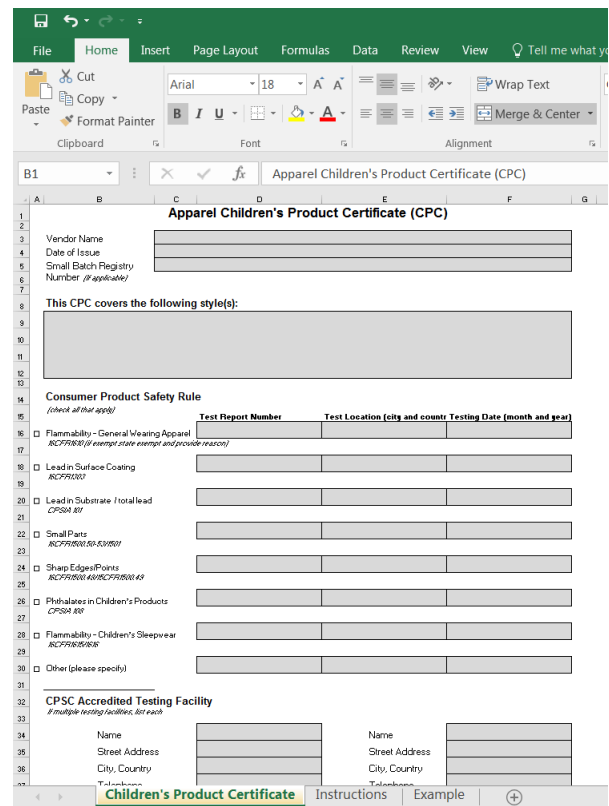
File Home Insert Page Layout Formulas Data Review View Tell me what y

Cut
Copy
Paste
Format Painter
Clipboard

Arial 18
B I U
Font

Wrap Text
Merge & Center
Alignment

B1 fx Apparel Children's Product Certificate (CPC)

A B C D E F G

Apparel Children's Product Certificate (CPC)

Vendor Name
Date of Issue
Small Batch Registry Number (if applicable)

This CPC covers the following style(s):

Consumer Product Safety Rule
(check all that apply)

| | Test Report Number | Test Location (city and countr | Testing Date (month and year) |
|---|---|---|---|
| Flammability - General Wearing Apparel 16CFR1610 (if exempt state exempt and provide reason) | | | |
| Lead in Surface Coating 16CFR1303 | | | |
| Lead in Substrate / total lead CPSIA 101 | | | |
| Small Parts 16CFR1500.50-53/1501 | | | |
| Sharp Edges/Points 16CFR1500.48/16CFR1500.49 | | | |
| Phthalates in Children's Products CPSIA 108 | | | |
| Flammability - Children's Sleepwear 16CFR1615/1616 | | | |
| Other (please specify) | | | |

CPSC Accredited Testing Facility
If multiple testing facilities, list each

Name
Street Address
City, Country
Telephone

Name
Street Address
City, Country
Telephone

Children's Product Certificate Instructions Example